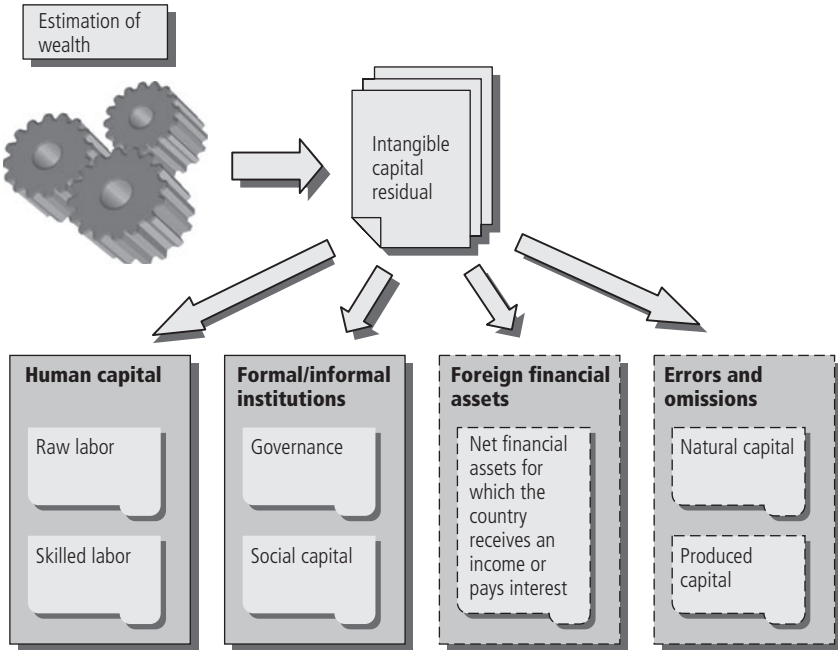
Estimation of wealth

Intangible capital residual

Human capital

Raw labor

Skilled labor

Formal/informal institutions

Governance

Social capital

Foreign financial assets

Net financial assets for which the country receives an income or pays interest

Errors and omissions

Natural capital

Produced capital